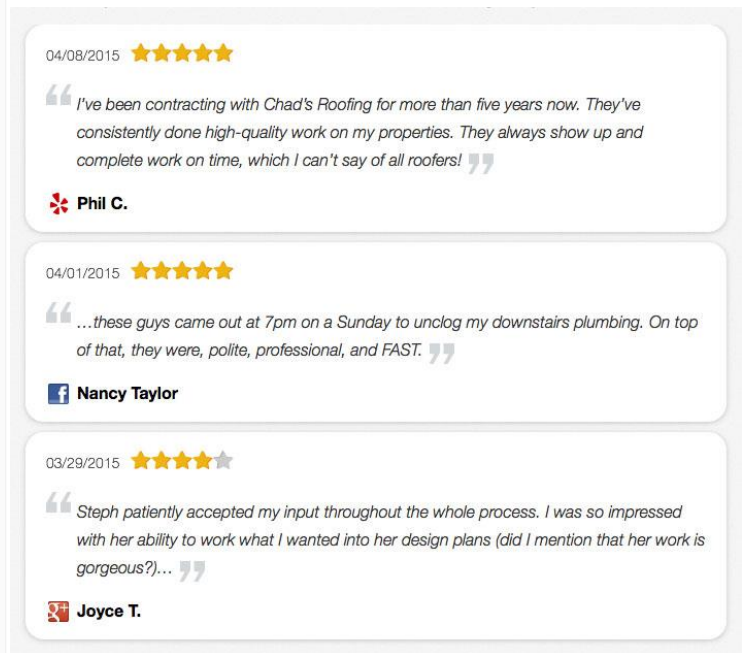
04/08/2015

“I've been contracting with Chad's Roofing for more than five years now. They've consistently done high-quality work on my properties. They always show up and complete work on time, which I can't say of all roofers!”

Phil C.

04/01/2015

“...these guys came out at 7pm on a Sunday to unclog my downstairs plumbing. On top of that, they were, polite, professional, and FAST.”

Nancy Taylor

03/29/2015

“Steph patiently accepted my input throughout the whole process. I was so impressed with her ability to work what I wanted into her design plans (did I mention that her work is gorgeous?)...”

Joyce T.